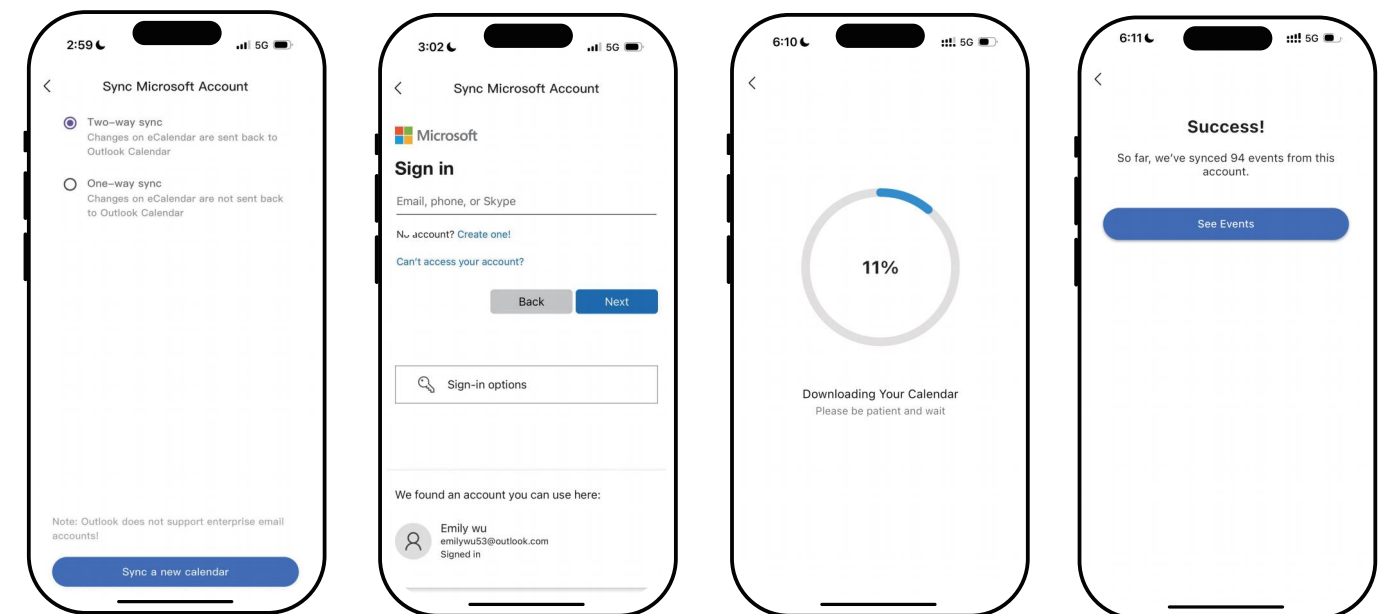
2:59 5G

<

Sync Microsoft Account

Two-way sync
Changes on eCalendar are sent back to Outlook Calendar

One-way sync
Changes on eCalendar are not sent back to Outlook Calendar

Note: Outlook does not support enterprise email accounts!

Sync a new calendar

3:02 5G

<

Sync Microsoft Account

Microsoft

Sign in

Email, phone, or Skype

No account? Create one!

Can't access your account?

Back

Next

Sign-in options

We found an account you can use here:

Emily wu
emilywu53@outlook.com
Signed in

6:10 5G

<

11%

Downloading Your Calendar
Please be patient and wait

6:11 5G

<

Success!

So far, we've synced 94 events from this account.

See Events